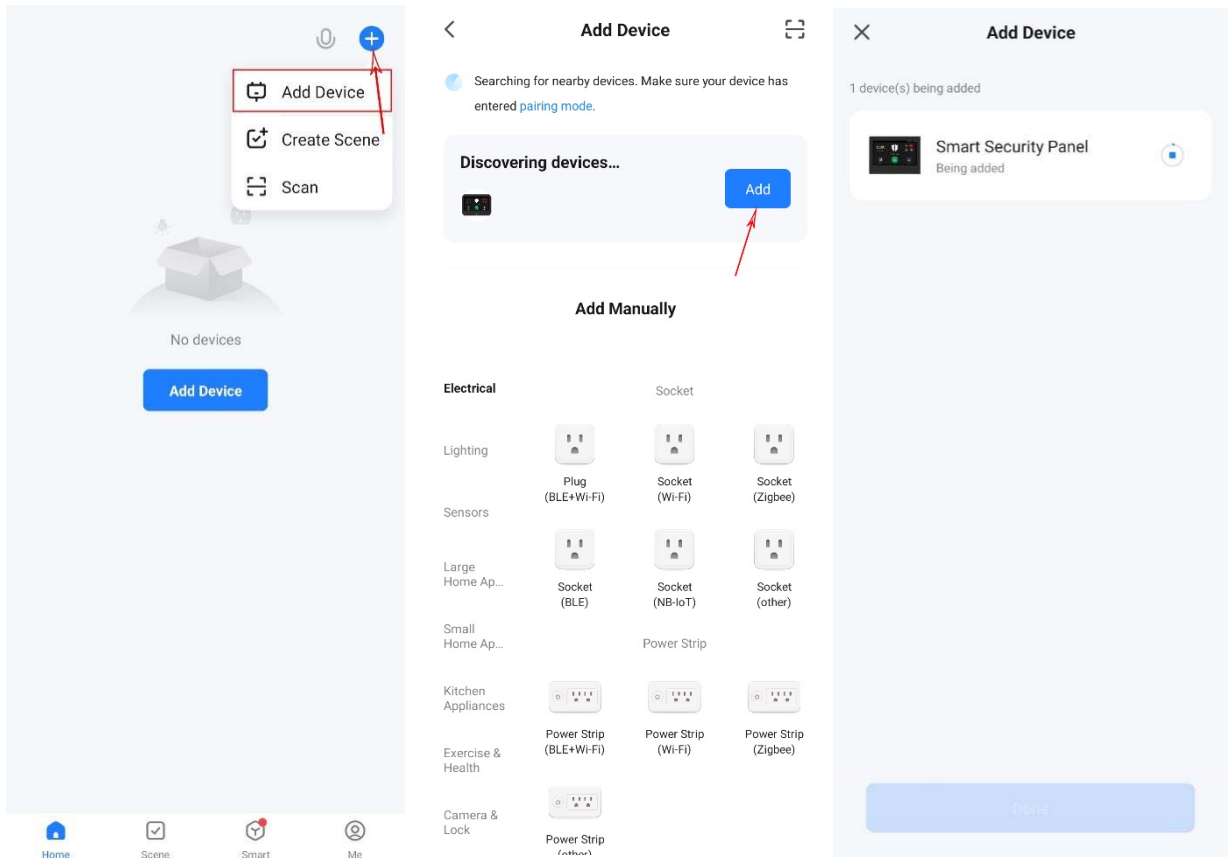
Add Device

Create Scene

Scan

No devices

Add Device

Home Scene Smart Me

Add Device

Searching for nearby devices. Make sure your device has entered pairing mode.

Discovering devices...

Add

Add Manually

Electrical

Lighting

Sensors

Large Home Ap...

Small Home Ap...

Kitchen Appliances

Exercise & Health

Camera & Lock

Socket

Plug (BLE+Wi-Fi)

Socket (Wi-Fi)

Socket (Zigbee)

Socket (BLE)

Socket (NB-IoT)

Socket (other)

Power Strip

Power Strip (BLE+Wi-Fi)

Power Strip (Wi-Fi)

Power Strip (Zigbee)

Power Strip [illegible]

Add Device

1 device(s) being added

Smart Security Panel
Being added

Done